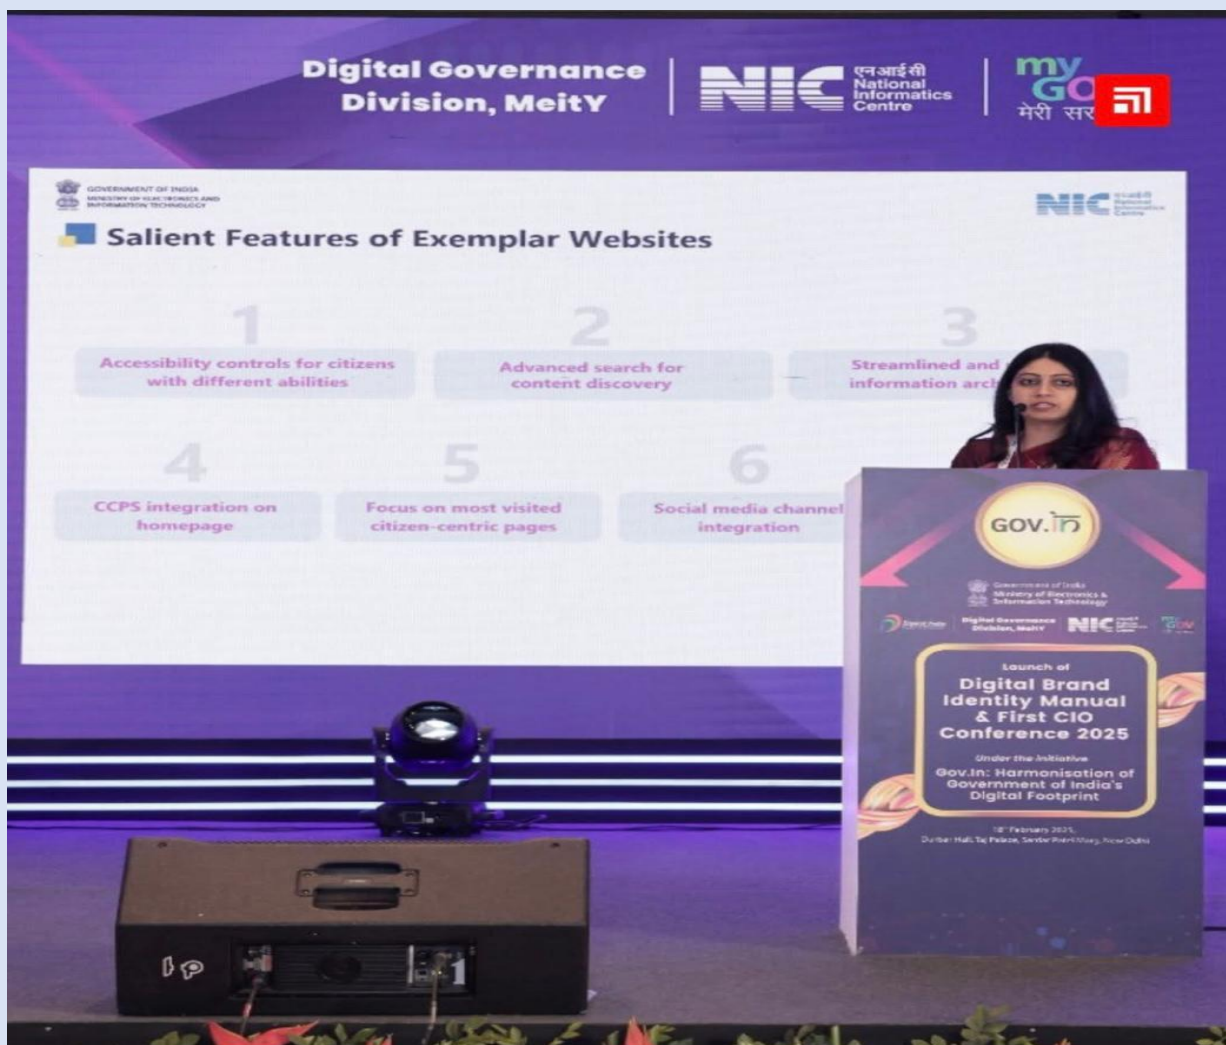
Digital Governance Division, MeitY | NIC एनआईसी National Informatics Centre | my GO मेरी सर

GOVERNMENT OF INDIA MINISTRY OF ELECTRONICS AND INFORMATION TECHNOLOGY

NIC

Salient Features of Exemplar Websites

1
Accessibility controls for citizens with different abilities

2
Advanced search for content discovery

3
Streamlined and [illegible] information arc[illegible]

4
CCPS integration on homepage

5
Focus on most visited citizen-centric pages

6
Social media channel integration

GOV.in

Government of India Ministry of Electronics & Information Technology

Digital India Digital Governance Division, MeitY NIC

Launch of
Digital Brand Identity Manual & First CIO Conference 2025
Under the Initiative
Gov.In: Harmonisation of Government of India's Digital Footprint

18th February 2025, Durbar Hall, Taj Palace, Sardar Patel Marg, New Delhi

IP 1